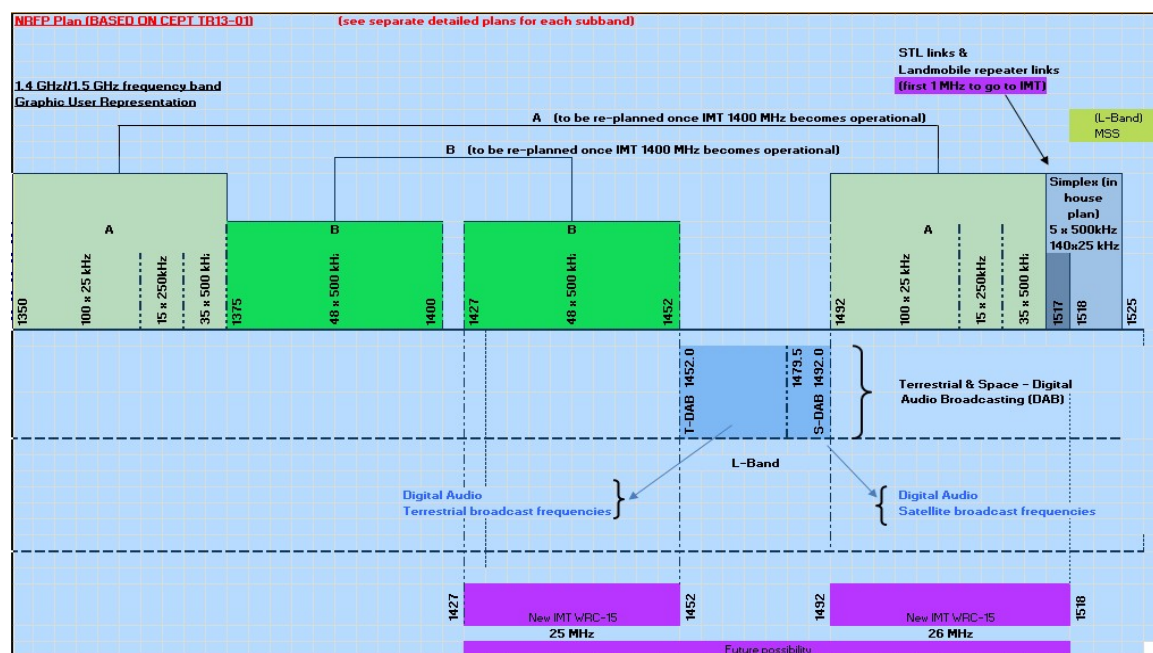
NRFP Plan (BASED ON CEPT TR13-01)

(see separate detailed plans for each subband)

1.4 GHz/1.5 GHz frequency band
Graphic User Representation

STL links &
Landmobile repeater links
(first 1 MHz to go to IMT)

A (to be re-planned once IMT 1400 MHz becomes operational)

(L-Band)
MSS

B (to be re-planned once IMT 1400 MHz becomes operational)

Simplex (in house plan)
5 x 500kHz
140x25 kHz

A

100 x 25 kHz

15 x 250kHz

35 x 500 kHz

1350

1375

B

48 x 500 kHz

1400

1427

B

48 x 500 kHz

1452

1492

A

100 x 25 kHz

15 x 250kHz

35 x 500 kHz

1517

1518

1525

1452.0

T-DAB

1479.5

1492.0

S-DAB

Terrestrial & Space - Digital Audio Broadcasting (DAB)

L-Band

Digital Audio
Terrestrial broadcast frequencies

Digital Audio
Satellite broadcast frequencies

1427

New IMT WRC-15
25 MHz

1452

1492

New IMT WRC-15
26 MHz

1518

Future possibility